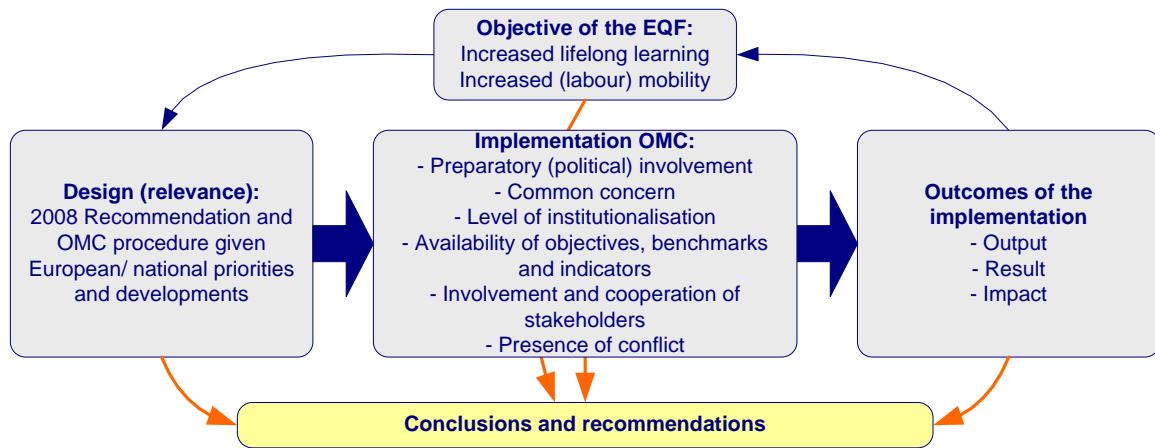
**Objective of the EQF:**
Increased lifelong learning
Increased (labour) mobility

**Design (relevance):**
2008 Recommendation and OMC procedure given European/ national priorities and developments

**Implementation OMC:**
- Preparatory (political) involvement
- Common concern
- Level of institutionalisation
- Availability of objectives, benchmarks and indicators
- Involvement and cooperation of stakeholders
- Presence of conflict

**Outcomes of the implementation**
- Output
- Result
- Impact

**Conclusions and recommendations**